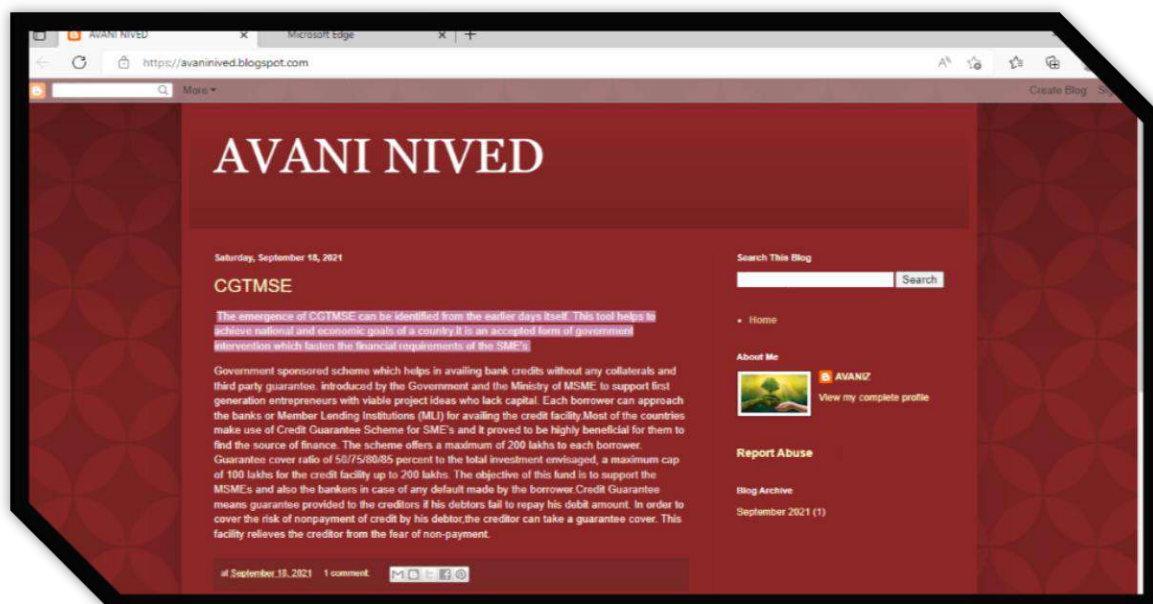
AVANI NIVED
Microsoft Edge
https://avaninived.blogspot.com
More
Create Blog

AVANI NIVED

Saturday, September 18, 2021

CGTMSE

The emergence of CGTMSE can be identified from the earlier days itself. This tool helps to achieve national and economic goals of a country.It is an accepted form of government intervention which fasten the financial requirements of the SME's.

Government sponsored scheme which helps in availing bank credits without any collaterals and third party guarantee. introduced by the Government and the Ministry of MSME to support first generation entrepreneurs with viable project ideas who lack capital. Each borrower can approach the banks or Member Lending Institutions (MLI) for availing the credit facility.Most of the countries make use of Credit Guarantee Scheme for SME's and it proved to be highly beneficial for them to find the source of finance. The scheme offers a maximum of 200 lakhs to each borrower. Guarantee cover ratio of 50/75/80/85 percent to the total investment envisaged, a maximum cap of 100 lakhs for the credit facility up to 200 lakhs. The objective of this fund is to support the MSMEs and also the bankers in case of any default made by the borrower.Credit Guarantee means guarantee provided to the creditors if his debtors fail to repay his debit amount. In order to cover the risk of nonpayment of credit by his debtor,the creditor can take a guarantee cover. This facility relieves the creditor from the fear of non-payment.

at September 18, 2021 1 comment:

Search This Blog
Search

Home

About Me
AVANIZ
View my complete profile

Report Abuse

Blog Archive
September 2021 (1)